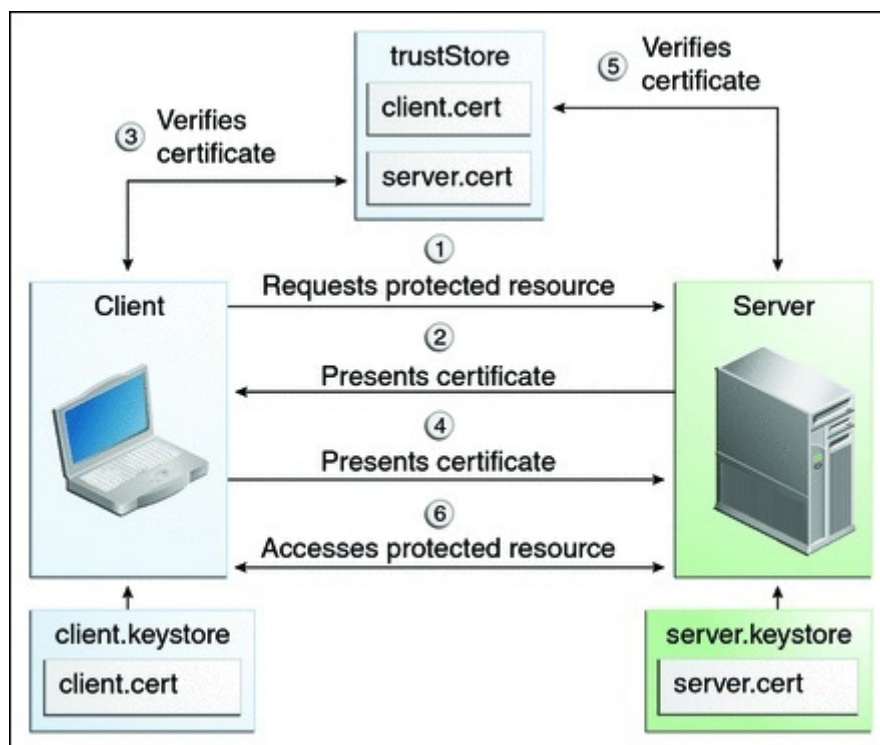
trustStore
client.cert
server.cert

③ Verifies certificate

⑤ Verifies certificate

Client

Server

① Requests protected resource

② Presents certificate

④ Presents certificate

⑥ Accesses protected resource

client.keystore
client.cert

server.keystore
server.cert